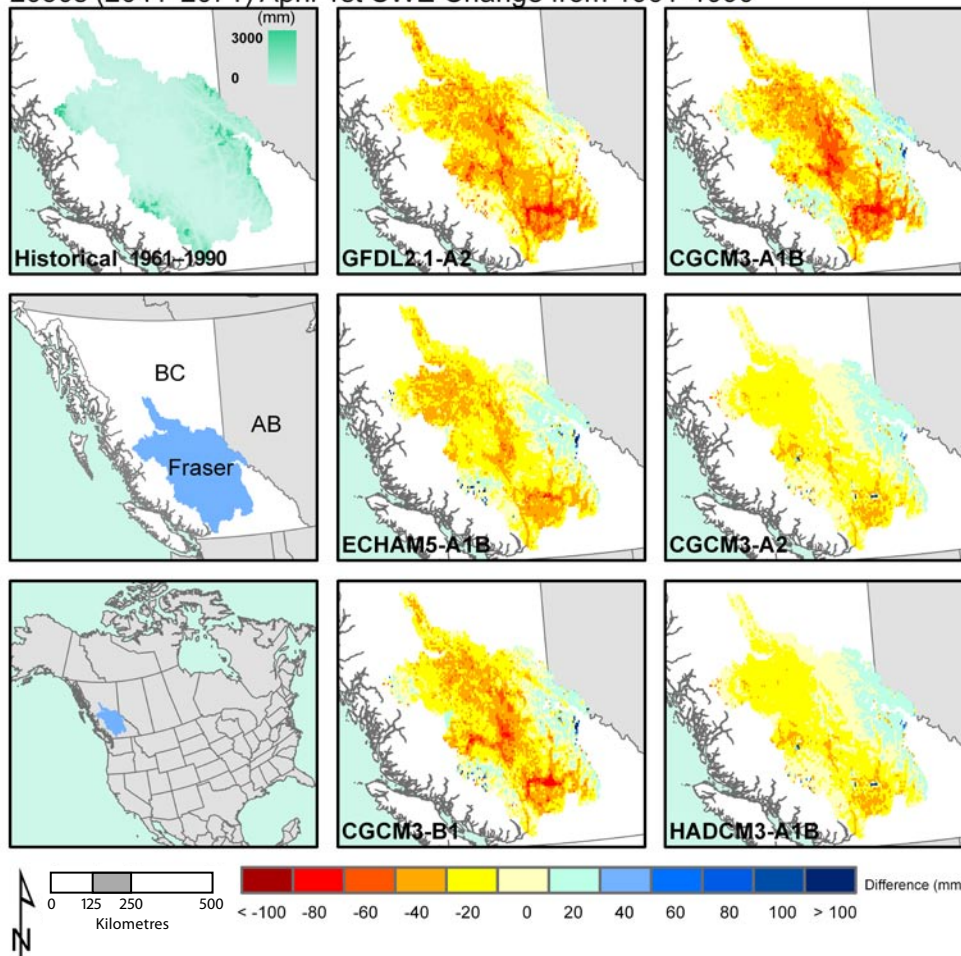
2050s (2041-2070) April 1st SWE Change from 1961-1990

(mm)
3000
0
Historical 1961-1990

GFDL2.1-A2

CGCM3-A1B

BC
AB
Fraser

ECHAM5-A1B

CGCM3-A2

CGCM3-B1

HADCM3-A1B

N
0 125 250 500
Kilometres

< -100 -80 -60 -40 -20 0 20 40 60 80 100 > 100
Difference (mm